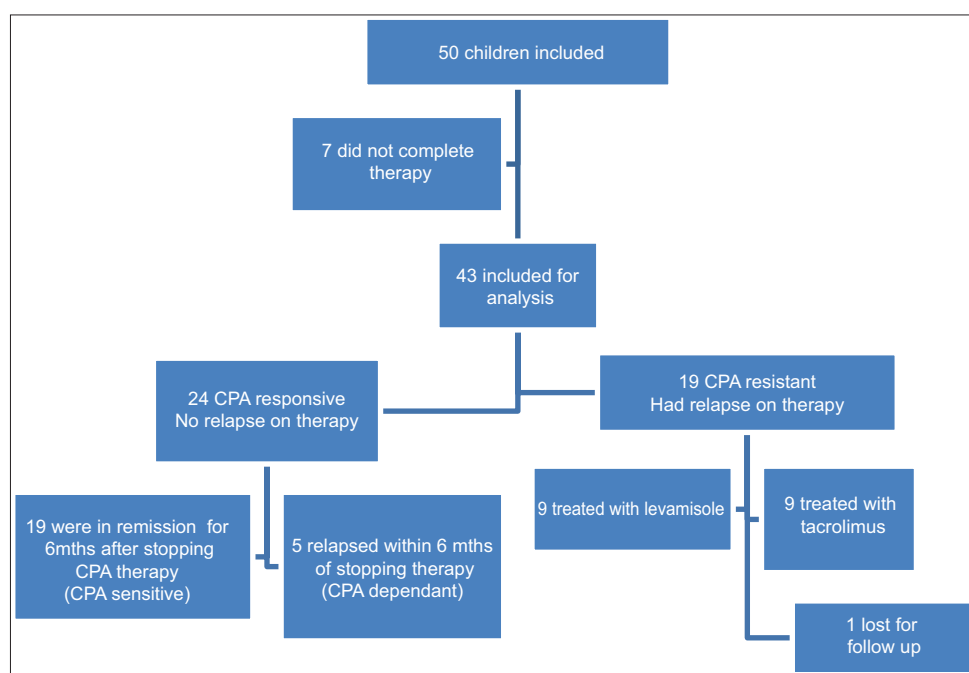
50 children included

7 did not complete therapy

43 included for analysis

24 CPA responsive
No relapse on therapy

19 CPA resistant
Had relapse on therapy

19 were in remission for 6mths after stopping CPA therapy
(CPA sensitive)

5 relapsed within 6 mths of stopping therapy
(CPA dependant)

9 treated with levamisole

9 treated with tacrolimus

1 lost for follow up